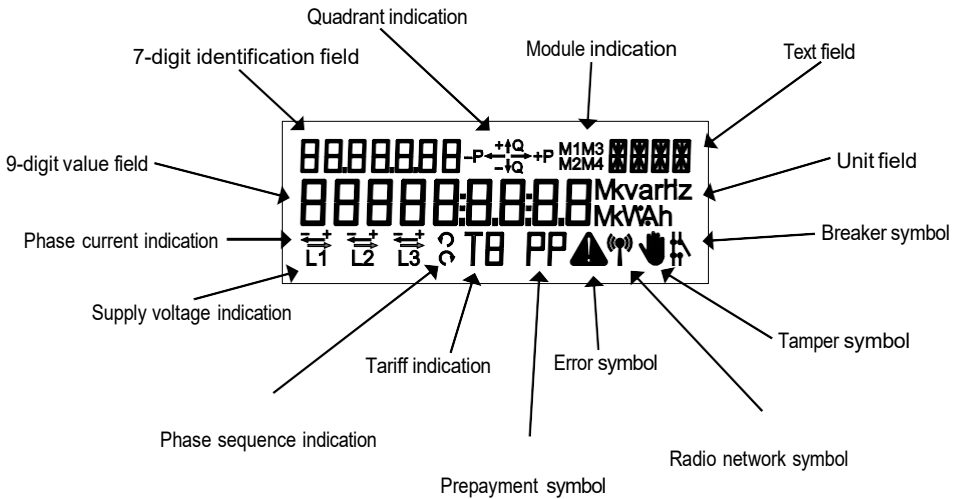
Quadrant indication

7-digit identification field

Module indication

Text field

9-digit value field

Unit field

88.88.8.88 -P +Q +P -Q M1M3 M2M4

88888:8.8:8.8 Mkvarhz MkVAh

Phase current indication

Breaker symbol

L1 L2 L3 T8 PP

Supply voltage indication

Tamper symbol

Tariff indication

Error symbol

Phase sequence indication

Radio network symbol

Prepayment symbol